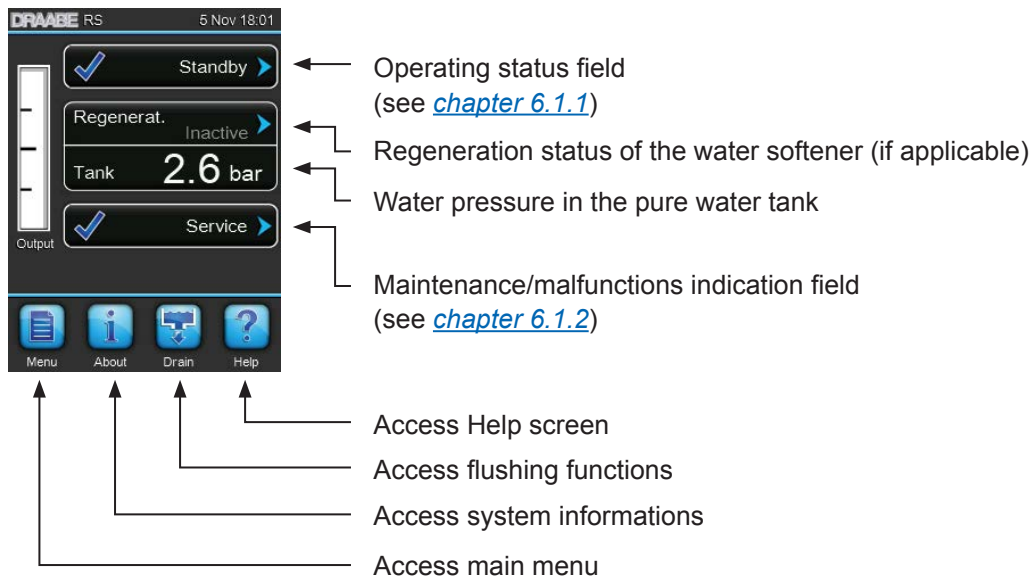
DRAABE RS 5 Nov 18:01

Standby

Regenerat.
Inactive

Tank 2.6 bar

Service

Output

Menu About Drain Help

Operating status field
(see chapter 6.1.1)

Regeneration status of the water softener (if applicable)

Water pressure in the pure water tank

Maintenance/malfunctions indication field
(see chapter 6.1.2)

Access Help screen

Access flushing functions

Access system informations

Access main menu